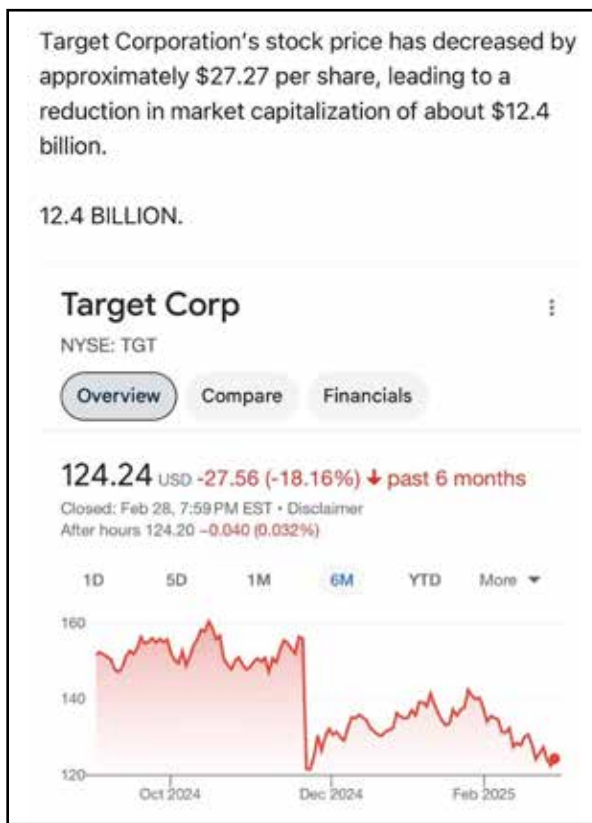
Target Corporation's stock price has decreased by approximately $27.27 per share, leading to a reduction in market capitalization of about $12.4 billion.

12.4 BILLION.

Target Corp
NYSE: TGT

Overview Compare Financials

124.24 USD -27.56 (-18.16%) ↓ past 6 months
Closed: Feb 28, 7:59 PM EST • Disclaimer
After hours 124.20 −0.040 (0.032%)

1D 5D 1M 6M YTD More ▾

160
140
120
Oct 2024 Dec 2024 Feb 2025